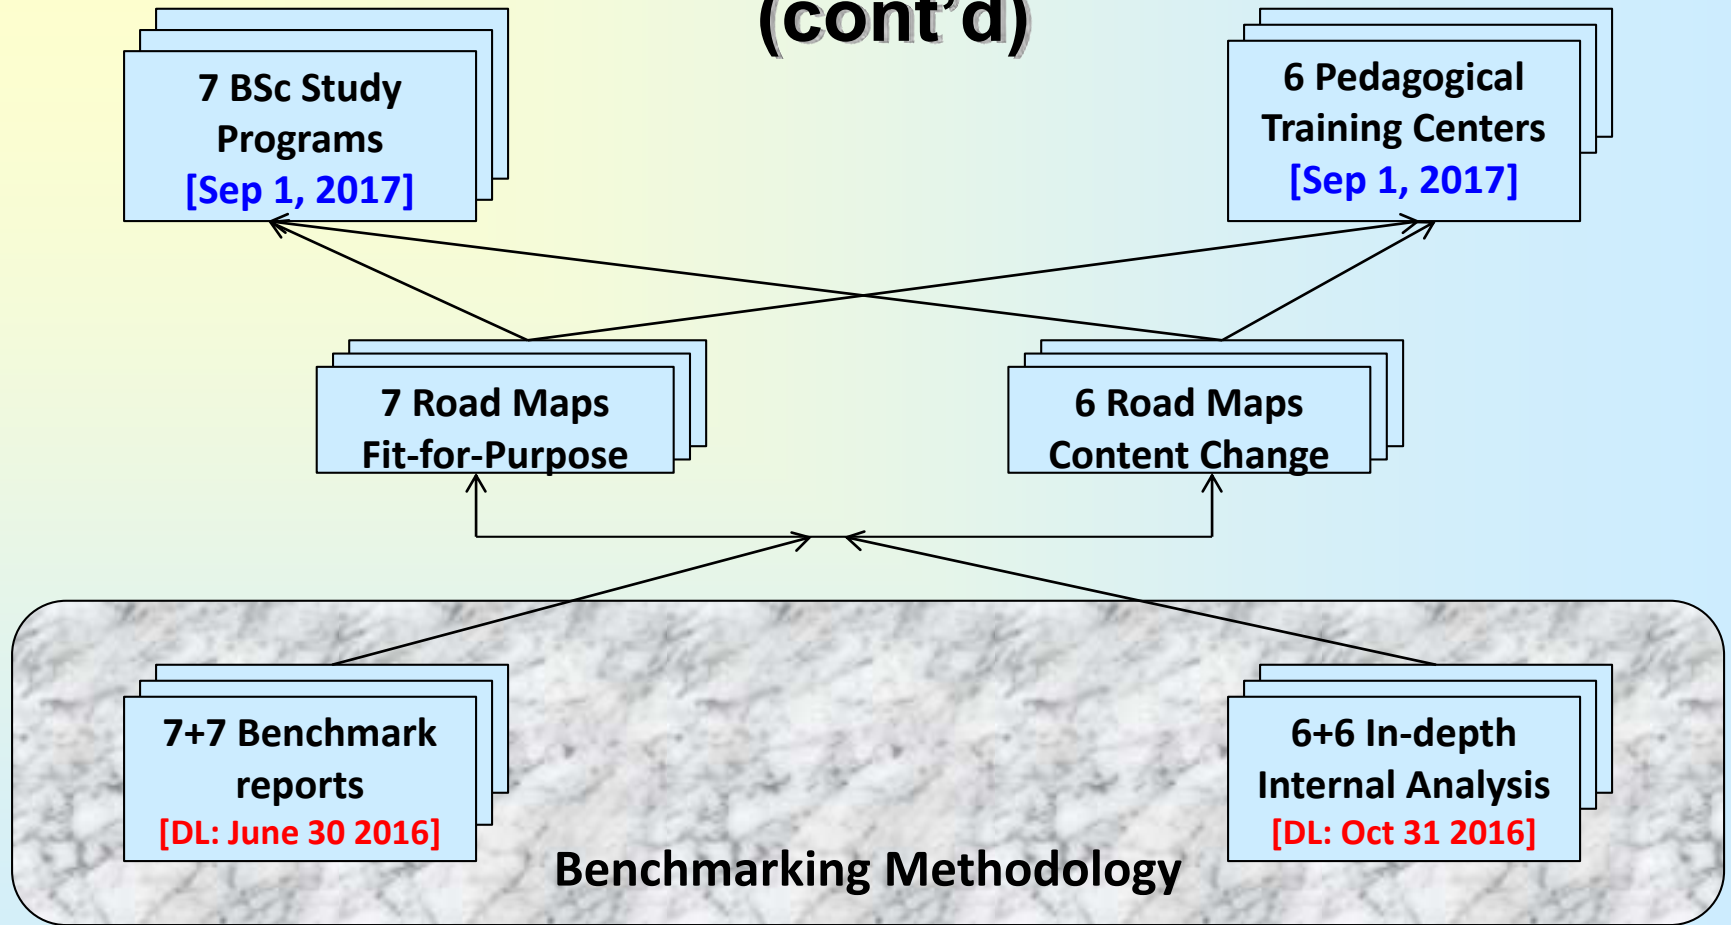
(cont'd)

7 BSc Study Programs [Sep 1, 2017]

6 Pedagogical Training Centers [Sep 1, 2017]

7 Road Maps Fit-for-Purpose

6 Road Maps Content Change

7+7 Benchmark reports [DL: June 30 2016]

6+6 In-depth Internal Analysis [DL: Oct 31 2016]

Benchmarking Methodology